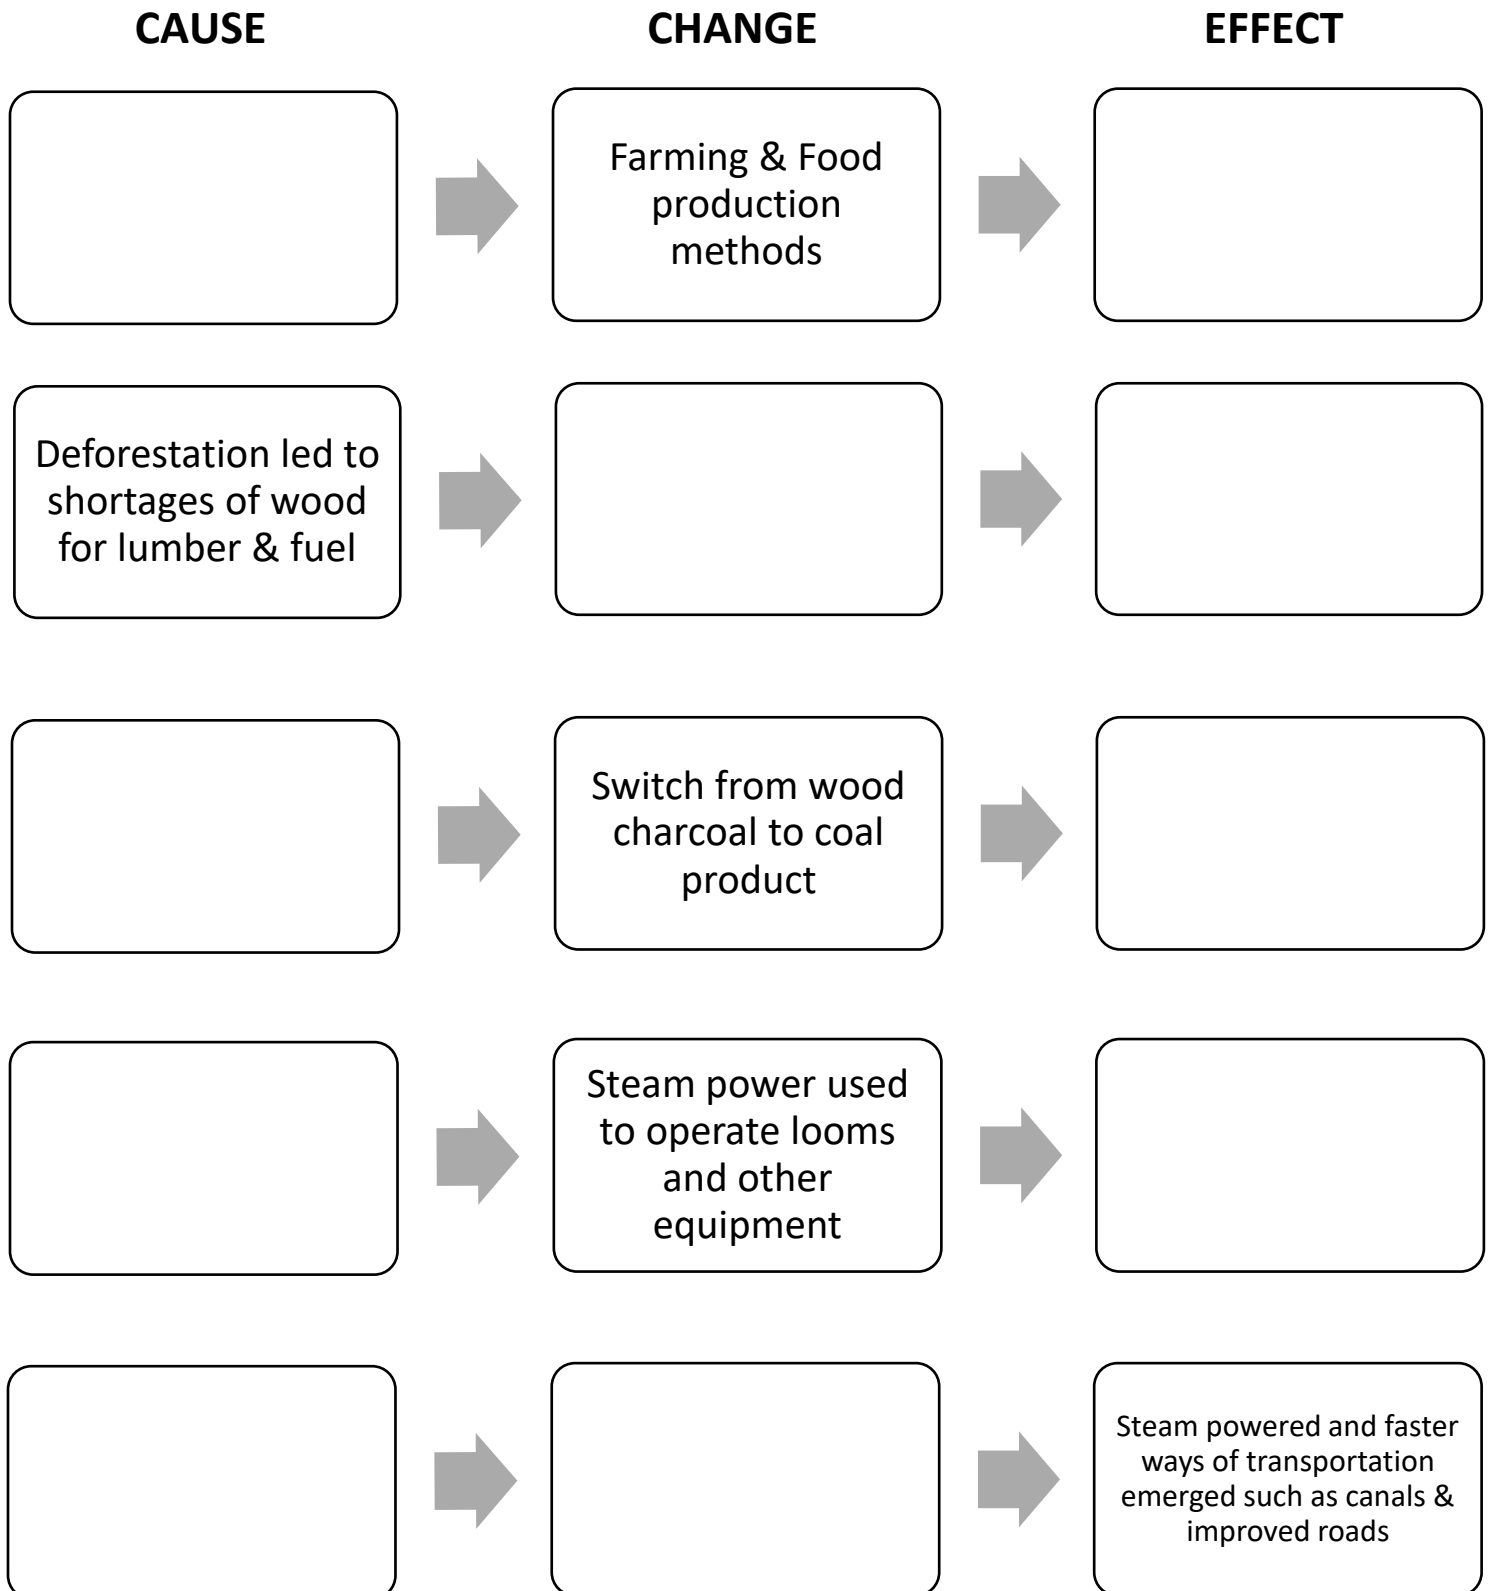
CAUSE

CHANGE

EFFECT

Farming & Food production methods

Deforestation led to shortages of wood for lumber & fuel

Switch from wood charcoal to coal product

Steam power used to operate looms and other equipment

Steam powered and faster ways of transportation emerged such as canals & improved roads